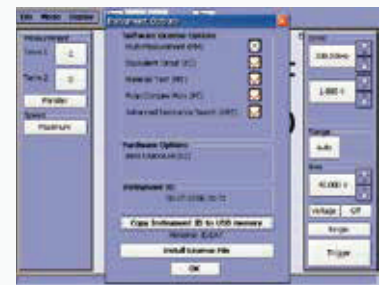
File Mode Display

Instrument Options

Measurement

Term 1 1

Term 2 0

Parallel

Speed

Maximum

Software License Options

Multi-Measurement (MM)

Equivalent Circuit (EC)

Material Test (MT)

Plot Complex Plot (PC)

Advanced Resonance Search (ARS)

Hardware Options:

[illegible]

Instrument ID:

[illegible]

Copy Instrument ID to USB memory

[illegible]

Install License File

OK

Freq

100.00kHz

1.000 V

Range

Auto

Bias

0.000 V

Voltage Off

Single

Trigger